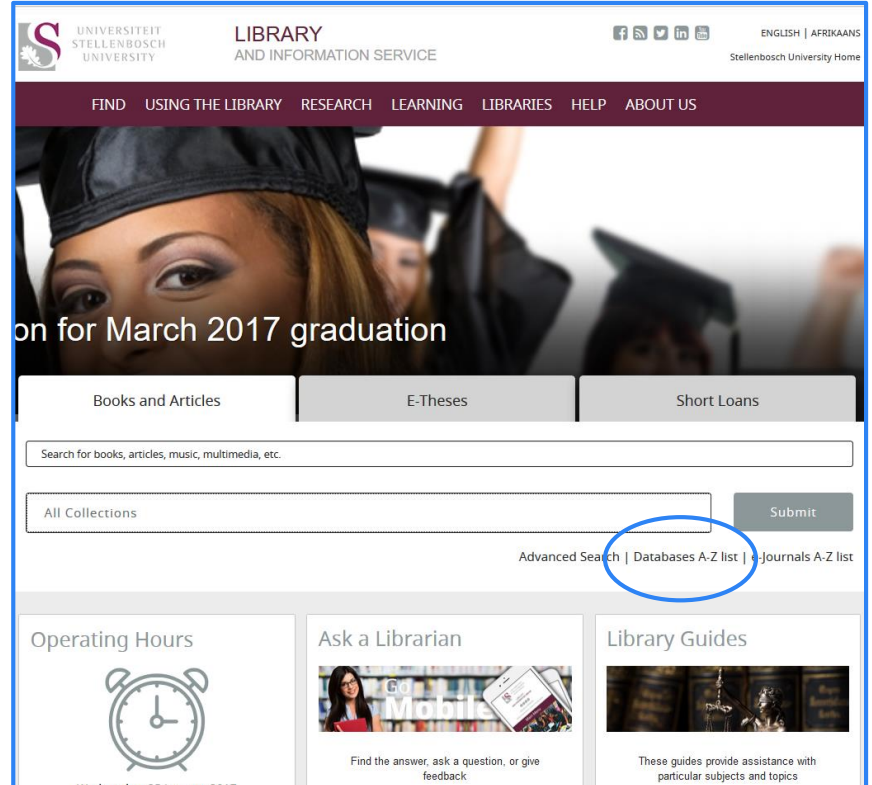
UNIVERSITEIT
STELLENBOSCH
UNIVERSITY

LIBRARY
AND INFORMATION SERVICE

ENGLISH | AFRIKAANS
Stellenbosch University Home

FIND USING THE LIBRARY RESEARCH LEARNING LIBRARIES HELP ABOUT US

on for March 2017 graduation

Books and Articles
E-Theses
Short Loans

Search for books, articles, music, multimedia, etc.

All Collections

Submit

Advanced Search | Databases A-Z list | e-Journals A-Z list

Operating Hours

Ask a Librarian

Go Mobile

Find the answer, ask a question, or give feedback

Library Guides

These guides provide assistance with particular subjects and topics